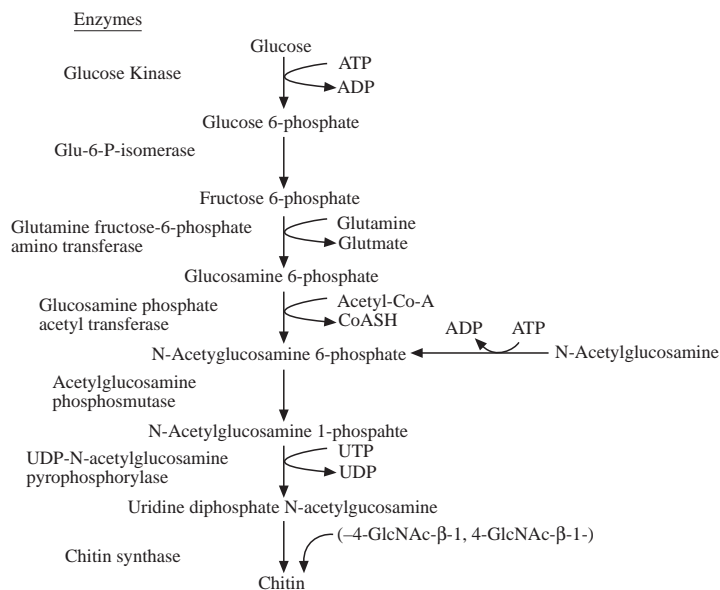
Enzymes

Glucose

Glucose Kinase

ATP

ADP

Glucose 6-phosphate

Glu-6-P-isomerase

Fructose 6-phosphate

Glutamine fructose-6-phosphate amino transferase

Glutamine

Glutmate

Glucosamine 6-phosphate

Glucosamine phosphate acetyl transferase

Acetyl-Co-A

CoASH

ADP

ATP

N-Acetylglucosamine 6-phosphate

N-Acetylglucosamine

Acetylglucosamine phosphosmutase

N-Acetylglucosamine 1-phospahte

UDP-N-acetylglucosamine pyrophosphorylase

UTP

UDP

Uridine diphosphate N-acetylgucosamine

Chitin synthase

(–4-GlcNAc-β-1, 4-GlcNAc-β-1-)

Chitin